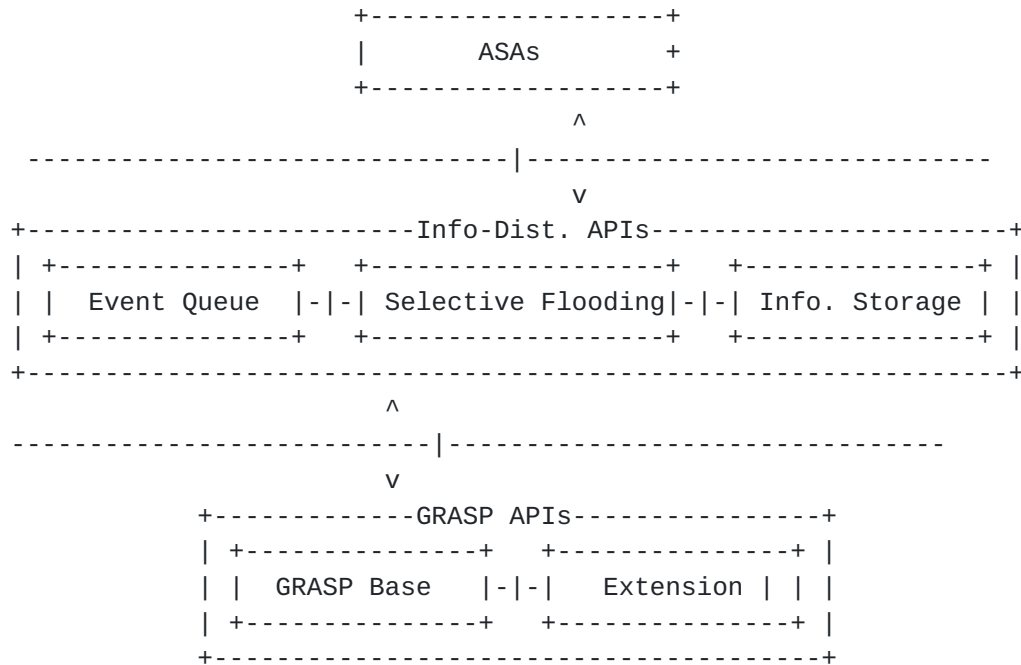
+------------------+
|       ASAs       +
+------------------+
         ^
---------------------------|----------------------------
         v
+------------------------Info-Dist. APIs----------------------+
| +--------------+  +------------------+  +--------------+ |
| |  Event Queue  |-|-| Selective Flooding|-|-| Info. Storage | |
| +--------------+  +------------------+  +--------------+ |
+-------------------------------------------------------------+
         ^
-------------------------|------------------------------
         v
+------------GRASP APIs---------------+
| +--------------+  +--------------+ |
| |  GRASP Base  |-|-|  Extension | | |
| +--------------+  +--------------+ |
+--------------------------------------+